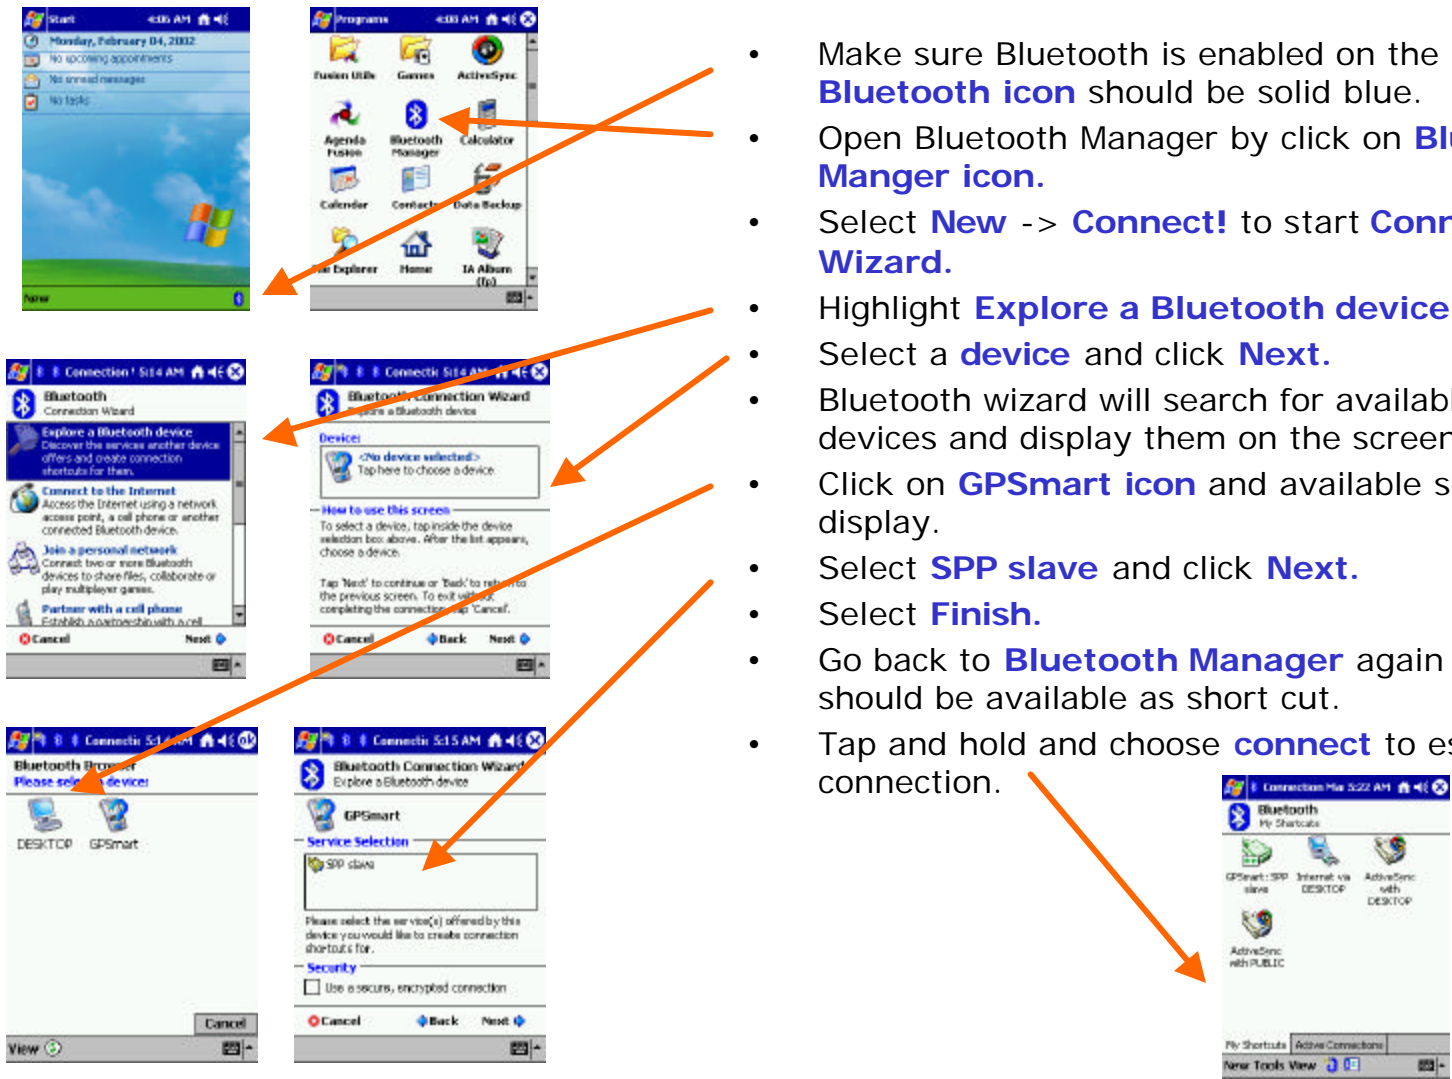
Start 4:06 AM
Monday, February 04, 2002
No upcoming appointments
No unread messages
No tasks
New

Programs 4:08 AM
Fusion Utils
Games
ActiveSync
Agenda Fusion
Bluetooth Manager
Calculator
Calendar
Contacts
Data Backup
File Explorer
Home
IA Album (fp)

Connection! 5:14 AM
Bluetooth
Connection Wizard
Explore a Bluetooth device
Discover the services another device offers and create connection shortcuts for them.
Connect to the Internet
Access the Internet using a network access point, a cell phone or another connected Bluetooth device.
Join a personal network
Connect two or more Bluetooth devices to share files, collaborate or play multiplayer games.
Partner with a cell phone
Establish a partnership with a cell
Cancel Next

Connectic 5:14 AM
Bluetooth Connection Wizard
Explore a Bluetooth device
Device:
<No device selected>
Tap here to choose a device.
How to use this screen
To select a device, tap inside the device selection box above. After the list appears, choose a device.
Tap 'Next' to continue or 'Back' to return to the previous screen. To exit without completing the connection, tap 'Cancel'.
Cancel Back Next

Connectic 5:14 AM
Bluetooth Browser
Please select a device:
DESKTOP GPSmart
Cancel
View

Connectic 5:15 AM
Bluetooth Connection Wizard
Explore a Bluetooth device
GPSmart
Service Selection
SPP slave
Please select the service(s) offered by this device you would like to create connection shortcuts for.
Security
Use a secure, encrypted connection
Cancel Back Next

• Make sure Bluetooth is enabled on the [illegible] Bluetooth icon should be solid blue.
• Open Bluetooth Manager by click on Bl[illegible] Manger icon.
• Select New -> Connect! to start Conn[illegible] Wizard.
• Highlight Explore a Bluetooth device
• Select a device and click Next.
• Bluetooth wizard will search for availab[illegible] devices and display them on the screen
• Click on GPSmart icon and available s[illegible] display.
• Select SPP slave and click Next.
• Select Finish.
• Go back to Bluetooth Manager again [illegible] should be available as short cut.
• Tap and hold and choose connect to es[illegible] connection.

Connection Ma 5:22 AM
Bluetooth
My Shortcuts
GPSmart: SPP slave
Internet via DESKTOP
ActiveSync with DESKTOP
ActiveSync with PUBLIC
My Shortcuts Active Connections
New Tools View